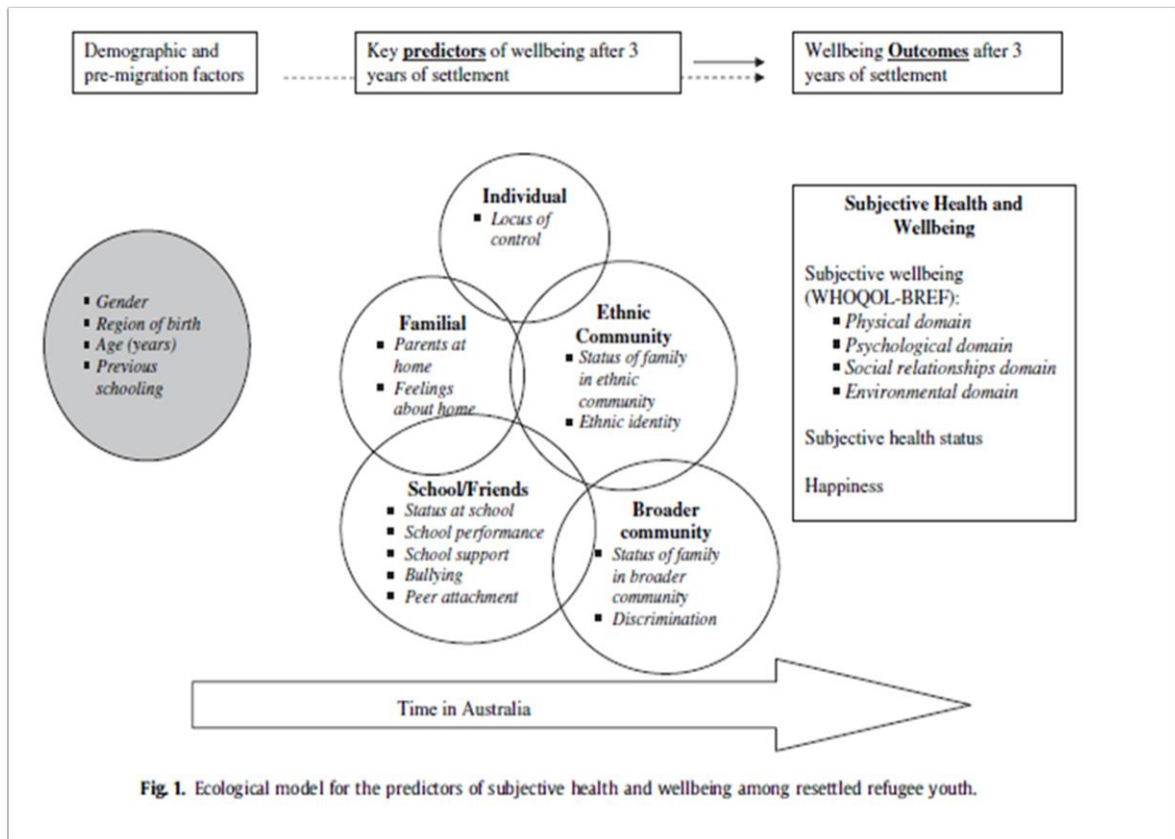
Demographic and pre-migration factors

Key **predictors** of wellbeing after 3 years of settlement

Wellbeing **Outcomes** after 3 years of settlement

- *Gender*
- *Region of birth*
- *Age (years)*
- *Previous schooling*

**Individual**
- *Locus of control*

**Familial**
- *Parents at home*
- *Feelings about home*

**Ethnic Community**
- *Status of family in ethnic community*
- *Ethnic identity*

**School/Friends**
- *Status at school*
- *School performance*
- *School support*
- *Bullying*
- *Peer attachment*

**Broader community**
- *Status of family in broader community*
- *Discrimination*

**Subjective Health and Wellbeing**

Subjective wellbeing (WHOQOL-BREF):
- *Physical domain*
- *Psychological domain*
- *Social relationships domain*
- *Environmental domain*

Subjective health status

Happiness

Time in Australia

**Fig. 1.** Ecological model for the predictors of subjective health and wellbeing among resettled refugee youth.